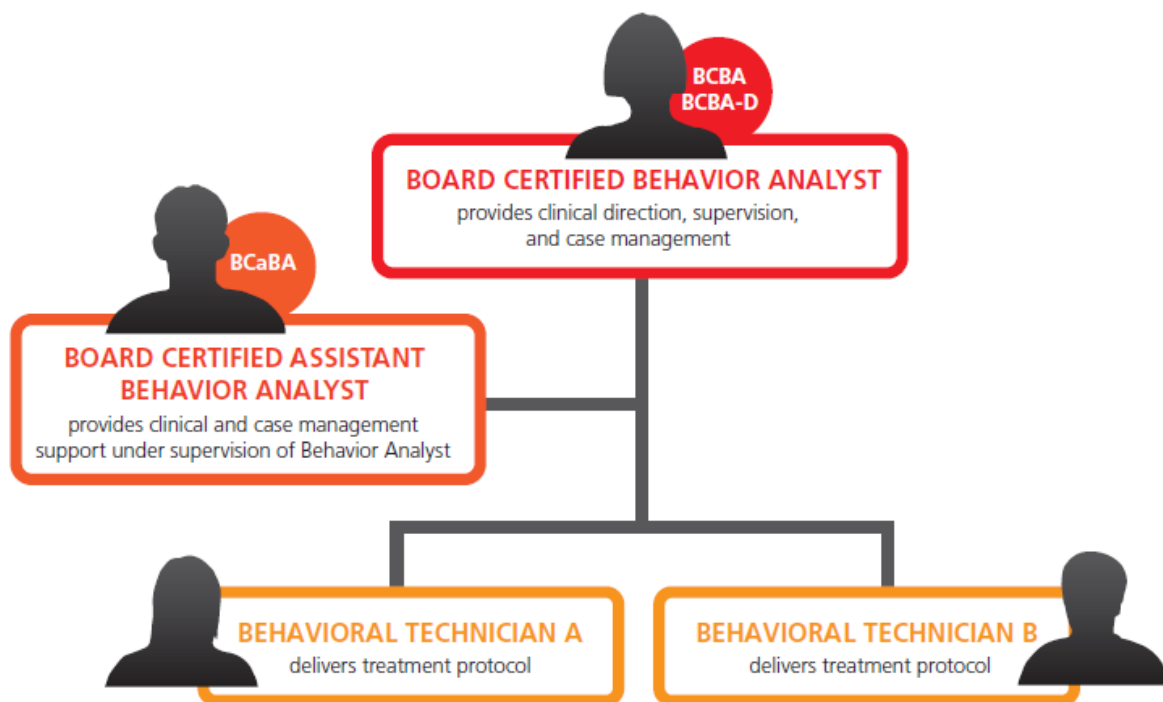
BCBA
BCBA-D

BOARD CERTIFIED BEHAVIOR ANALYST
provides clinical direction, supervision, and case management

BCaBA

BOARD CERTIFIED ASSISTANT BEHAVIOR ANALYST
provides clinical and case management support under supervision of Behavior Analyst

BEHAVIORAL TECHNICIAN A
delivers treatment protocol

BEHAVIORAL TECHNICIAN B
delivers treatment protocol